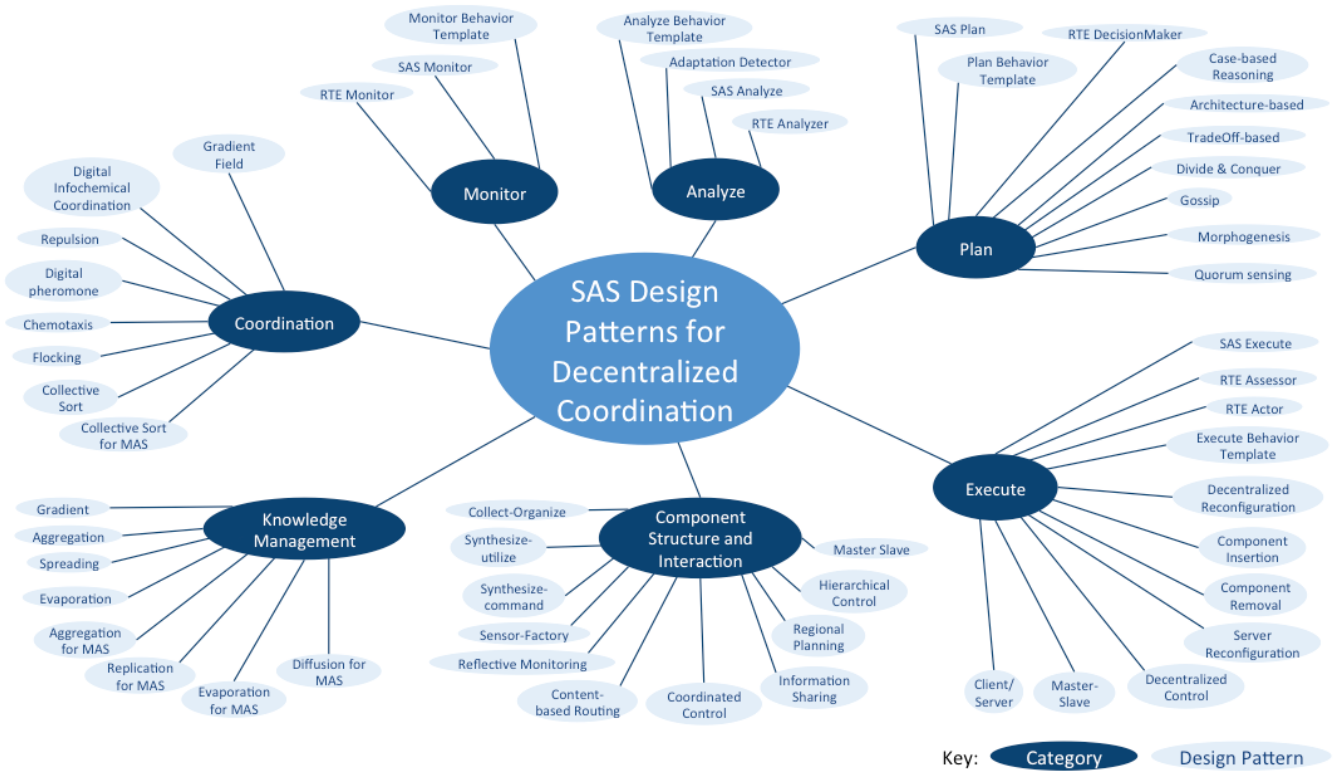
SAS Design Patterns for Decentralized Coordination

Monitor
RTE Monitor
SAS Monitor
Monitor Behavior Template

Analyze
Analyze Behavior Template
Adaptation Detector
SAS Analyze
RTE Analyzer

Plan
SAS Plan
Plan Behavior Template
RTE DecisionMaker
Case-based Reasoning
Architecture-based
TradeOff-based
Divide & Conquer
Gossip
Morphogenesis
Quorum sensing

Execute
SAS Execute
RTE Assessor
RTE Actor
Execute Behavior Template
Decentralized Reconfiguration
Component Insertion
Component Removal
Server Reconfiguration
Decentralized Control
Master-Slave
Client/ Server

Component Structure and Interaction
Collect-Organize
Synthesize-utilize
Synthesize-command
Sensor-Factory
Reflective Monitoring
Content-based Routing
Coordinated Control
Information Sharing
Regional Planning
Hierarchical Control
Master Slave

Knowledge Management
Gradient
Aggregation
Spreading
Evaporation
Aggregation for MAS
Replication for MAS
Evaporation for MAS
Diffusion for MAS

Coordination
Gradient Field
Digital Infochemical Coordination
Repulsion
Digital pheromone
Chemotaxis
Flocking
Collective Sort
Collective Sort for MAS

Key: Category Design Pattern